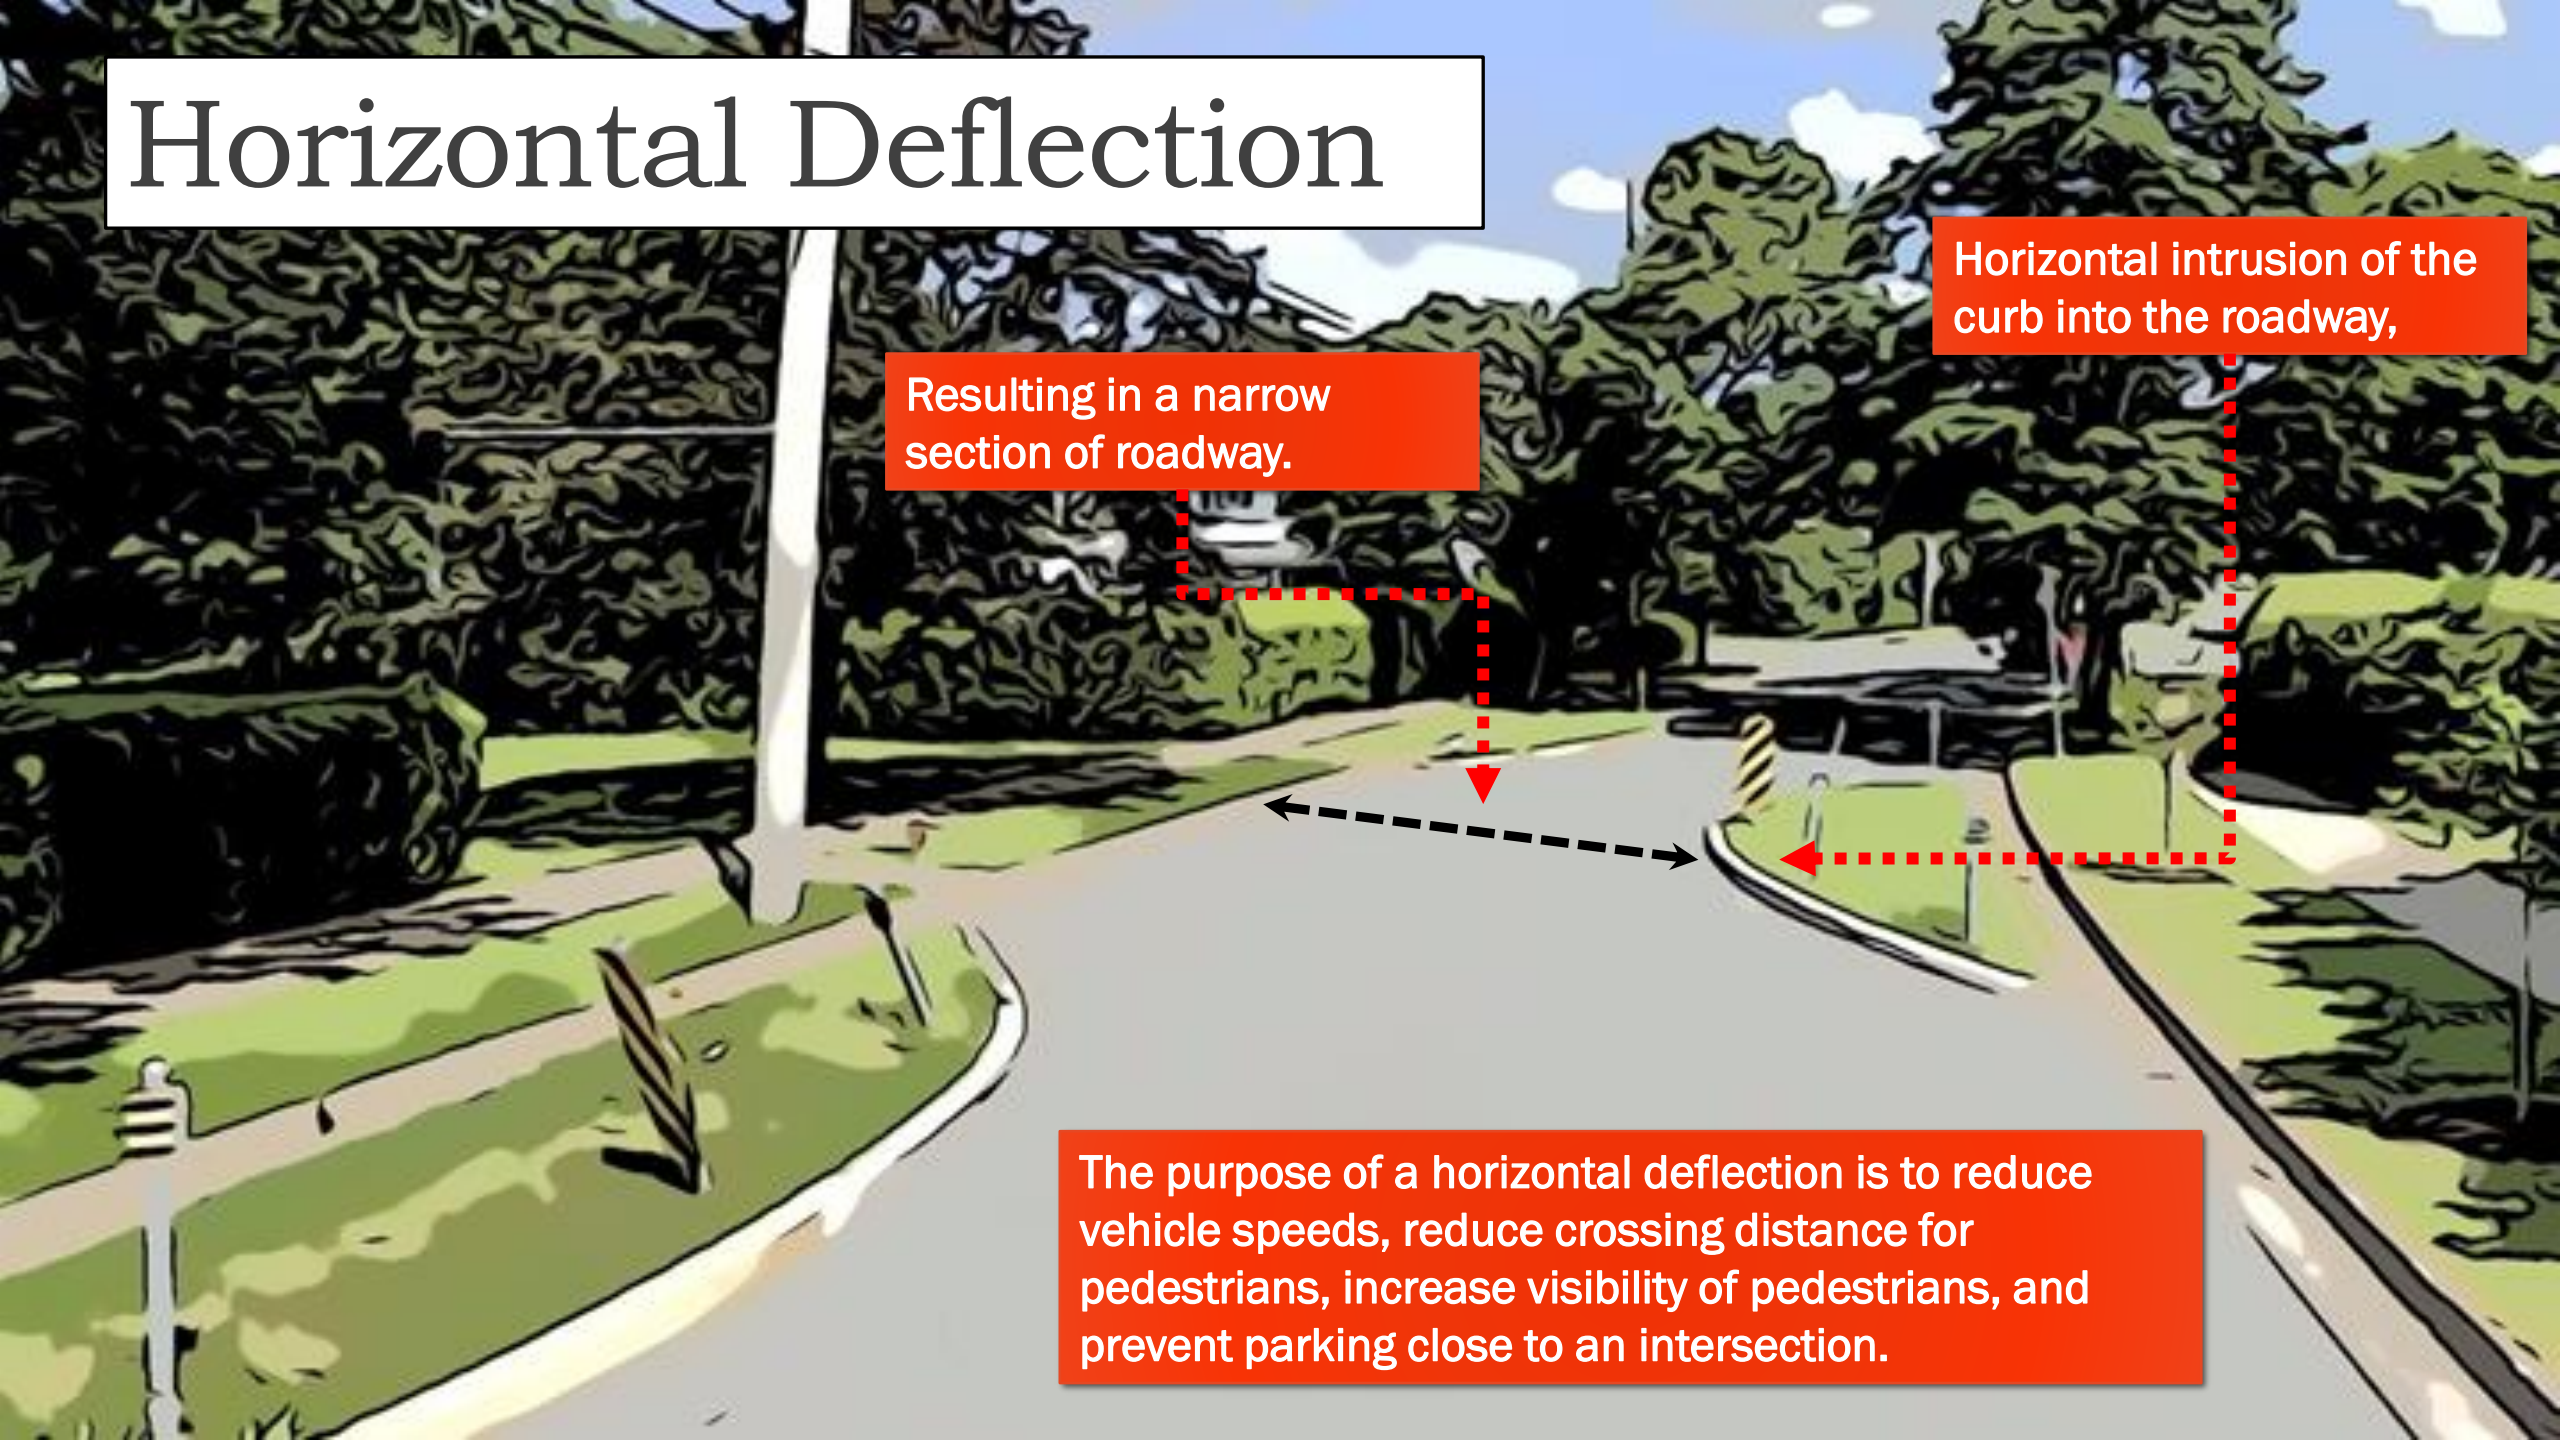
Horizontal Deflection

Horizontal intrusion of the curb into the roadway,

Resulting in a narrow section of roadway.

The purpose of a horizontal deflection is to reduce vehicle speeds, reduce crossing distance for pedestrians, increase visibility of pedestrians, and prevent parking close to an intersection.